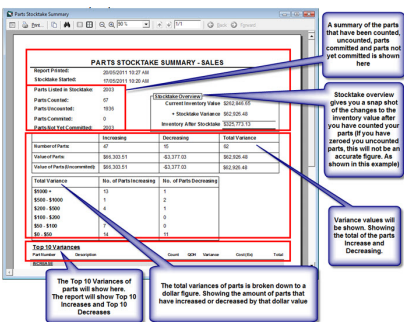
Parts Stocktake Summary

90 %

1/1

Back

Forward

PARTS STOCKTAKE SUMMARY - SALES

Report Posted: 20/05/2011 10:27 AM
Stocktake Started: 17/05/2011 10:20 AM

Parts Listed in Stocktake: 2003

Parts Counted: 67
Parts Uncounted: 1936
Parts Committed: 0
Parts Not Yet Committed: 2003

Stocktake Overview
Current Inventory Value $262,846.65
+ Stocktake Variance $62,926.48
Inventory After Stocktake $325,773.13

| | Increasing | Decreasing | Total Variance |
|---|---|---|---|
| Number of Parts: | 47 | 15 | 62 |
| Value of Parts: | $66,303.51 | -$3,377.03 | $62,926.48 |
| Value of Parts (Uncommitted): | $66,303.51 | -$3,377.03 | $62,926.48 |

| Total Variance | No. of Parts Increasing | No. of Parts Decreasing |
|---|---|---|
| $5000 + | 13 | 1 |
| $500 - $1000 | 1 | 2 |
| $200 - $500 | 4 | 1 |
| $100 - $200 | 0 | 0 |
| $50 - $100 | 7 | 0 |
| $0 - $50 | 14 | 11 |

Top 10 Variances
Part Number Description Count QOH Variance Cost($s) Total

A summary of the parts that have been counted, uncounted, parts committed and parts not yet committed are shown here

Stocktake overview gives you a snap shot of the changes to the inventory value after you have counted your parts (If you have zeroed you uncounted parts, this will not be an accurate figure. As shown in this example)

Variance values will be shown. Showing the total of the parts Increase and Decreasing.

The Top 10 Variances of parts will show here. The report will show Top 10 Increases and Top 10 Decreases

The total variances of parts is broken down to a dollar figure. Showing the amount of parts that have increased or decreased by that dollar value